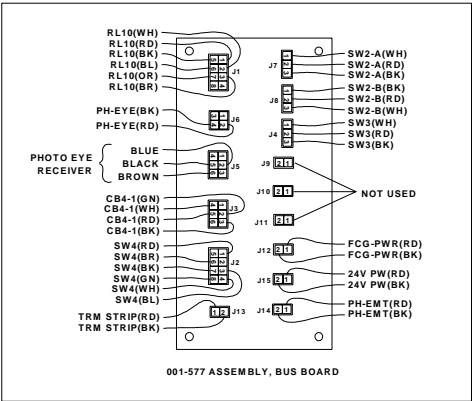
RL10(WH)
RL10(RD)
RL10(BK)
RL10(BL)
RL10(OR)
RL10(BR)
J1

PH-EYE(BK)
PH-EYE(RD)
J6

PHOTO EYE RECEIVER
BLUE
BLACK
BROWN
J5

CB4-1(GN)
CB4-1(WH)
CB4-1(RD)
CB4-1(BK)
J3

SW4(RD)
SW4(BR)
SW4(BK)
SW4(GN)
SW4(WH)
SW4(BL)
J2

TRM STRIP(RD)
TRM STRIP(BK)
1 2 J13

J7
SW2-A(WH)
SW2-A(RD)
SW2-A(BK)

J8
SW2-B(BK)
SW2-B(RD)
SW2-B(WH)

J4
SW3(WH)
SW3(RD)
SW3(BK)

J9 2 1
J10 2 1
J11 2 1
NOT USED

J12 2 1
FCG-PWR(RD)
FCG-PWR(BK)

J15 2 1
24V PW(RD)
24V PW(BK)

J14 2 1
PH-EMT(RD)
PH-EMT(BK)

001-577 ASSEMBLY, BUS BOARD